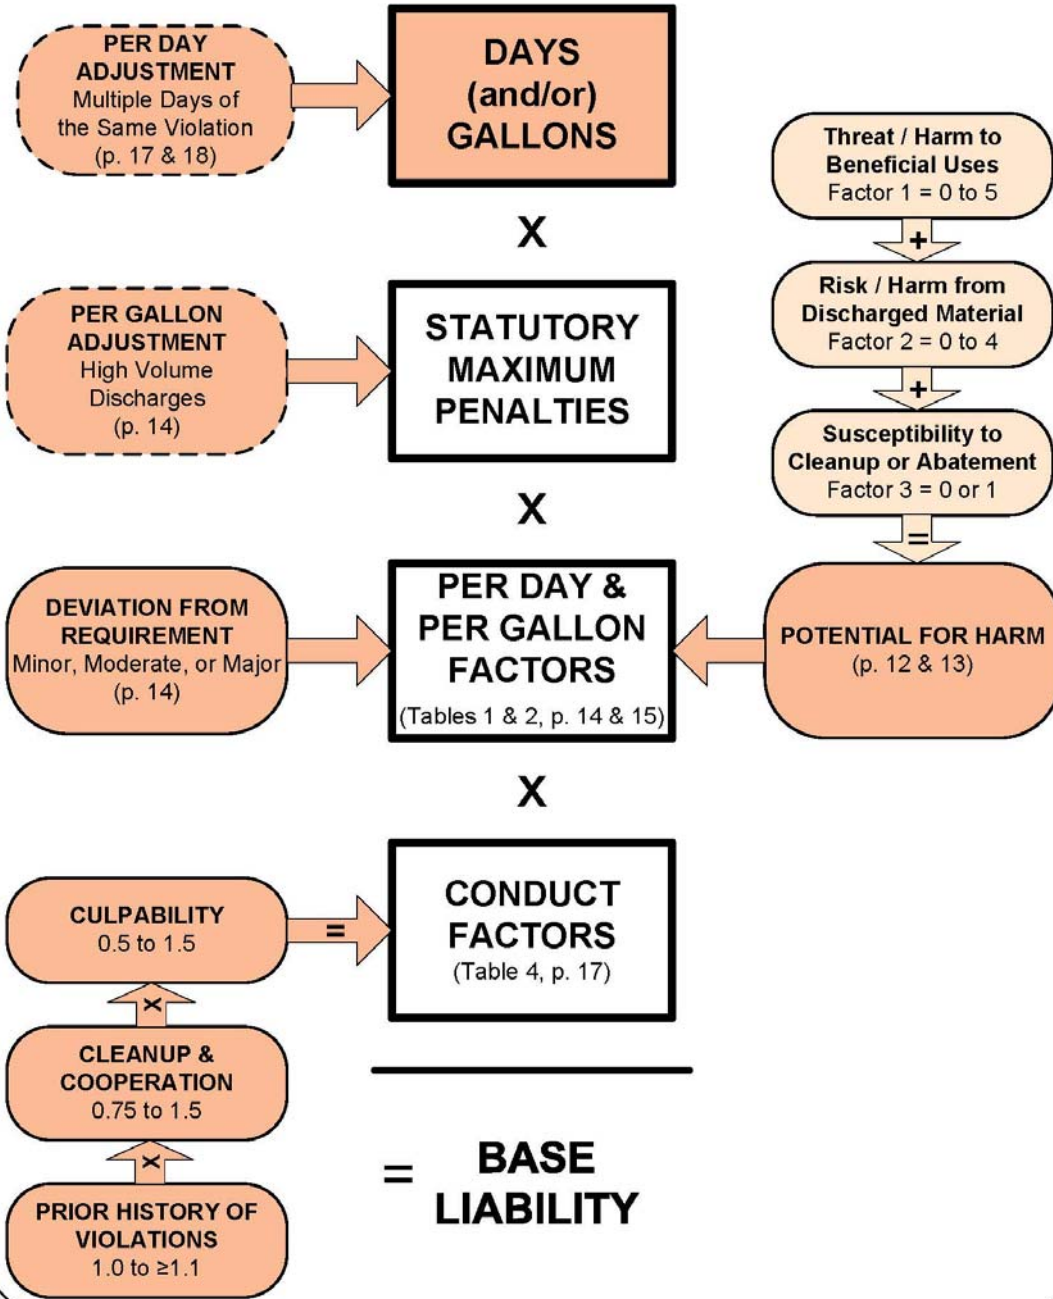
PER DAY ADJUSTMENT
Multiple Days of the Same Violation
(p. 17 & 18)

DAYS (and/or) GALLONS

Threat / Harm to Beneficial Uses
Factor 1 = 0 to 5

X

+

Risk / Harm from Discharged Material
Factor 2 = 0 to 4

PER GALLON ADJUSTMENT
High Volume Discharges
(p. 14)

STATUTORY MAXIMUM PENALTIES

+

Susceptibility to Cleanup or Abatement
Factor 3 = 0 or 1

X

=

DEVIATION FROM REQUIREMENT
Minor, Moderate, or Major
(p. 14)

PER DAY & PER GALLON FACTORS
(Tables 1 & 2, p. 14 & 15)

POTENTIAL FOR HARM
(p. 12 & 13)

X

CULPABILITY
0.5 to 1.5

=

CONDUCT FACTORS
(Table 4, p. 17)

×

CLEANUP & COOPERATION
0.75 to 1.5

×

PRIOR HISTORY OF VIOLATIONS
1.0 to ≥1.1

= BASE LIABILITY